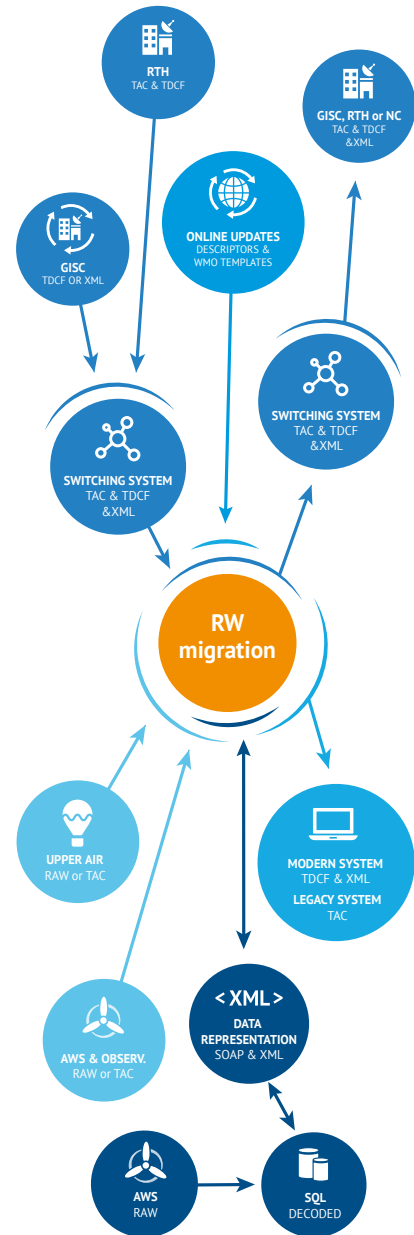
RTH
TAC & TDCF

GISC, RTH or NC
TAC & TDCF
&XML

ONLINE UPDATES
DESCRIPTORS &
WMO TEMPLATES

GISC
TDCF OR XML

SWITCHING SYSTEM
TAC & TDCF
&XML

SWITCHING SYSTEM
TAC & TDCF
&XML

RW
migration

UPPER AIR
RAW or TAC

MODERN SYSTEM
TDCF & XML
LEGACY SYSTEM
TAC

< XML >
DATA
REPRESENTATION
SOAP & XML

AWS & OBSERV.
RAW or TAC

AWS
RAW

SQL
DECODED